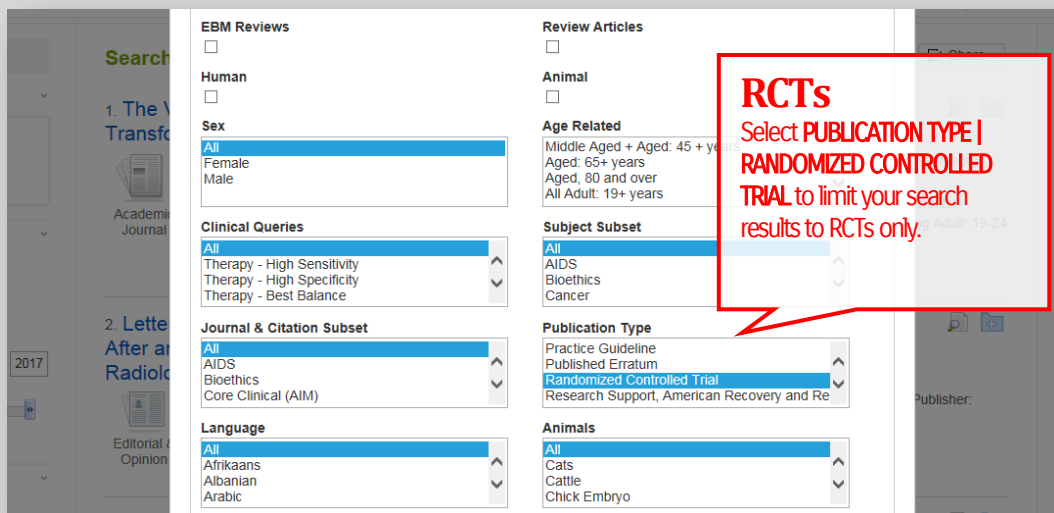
EBM Reviews

Review Articles

Human

Animal

Sex
All
Female
Male

Age Related
Middle Aged + Aged: 45 + years
Aged: 65+ years
Aged, 80 and over
All Adult: 19+ years

Clinical Queries
All
Therapy - High Sensitivity
Therapy - High Specificity
Therapy - Best Balance

Subject Subset
All
AIDS
Bioethics
Cancer

Journal & Citation Subset
All
AIDS
Bioethics
Core Clinical (AIM)

Publication Type
Practice Guideline
Published Erratum
Randomized Controlled Trial
Research Support, American Recovery and Re

Language
All
Afrikaans
Albanian
Arabic

Animals
All
Cats
Cattle
Chick Embryo

RCTs
Select PUBLICATION TYPE | RANDOMIZED CONTROLLED TRIAL to limit your search results to RCTs only.

Search
1. The V
Transfo
Academic
Journal
2. Lette
After ar
Radiolo
Editorial &
Opinion
2017
Share
g Adult: 19-24
Publisher: